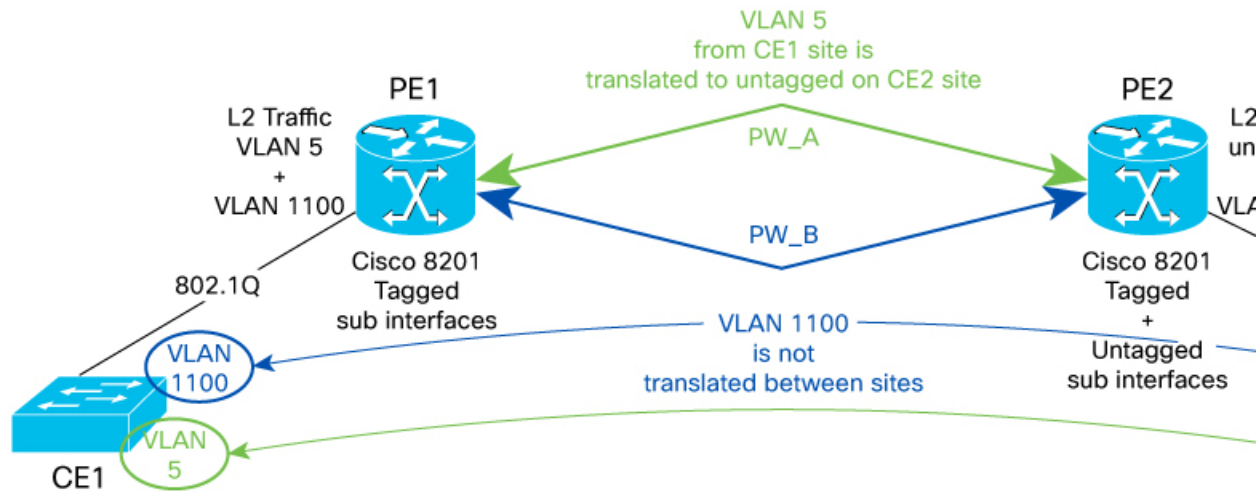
VLAN 5
from CE1 site is
translated to untagged on CE2 site

PE1

L2 Traffic
VLAN 5
+
VLAN 1100

PW_A

PE2

L2
un

VLA

PW_B

Cisco 8201
Tagged
sub interfaces

Cisco 8201
Tagged
+
Untagged
sub interfaces

802.1Q

VLAN
1100

VLAN 1100
is not
translated between sites

VLAN
5

CE1